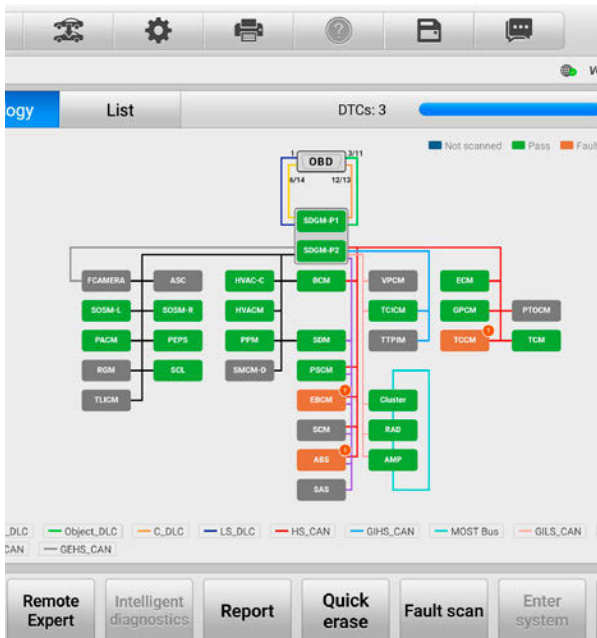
W

ogy

List

DTCs: 3

Not scanned Pass Faul

OBD

1

3/11

6/14

12/13

SDGM-P1

SDGM-P2

FCAMERA

ASC

HVAC-C

BCM

VPCM

ECM

SOSM-L

SOSM-R

HVACM

TCICM

GPCM

PTOCM

PACM

PEPS

PPM

SDM

TTPIM

TCCM

TCM

RGM

SCL

SMCM-D

PSCM

TLICM

EBCM

Cluster

SCM

RAD

ABS

AMP

SAS

_DLC — Object_DLC — C_DLC — LS_DLC — HS_CAN — GIHS_CAN — MOST Bus — GILS_CAN

CAN — GEHS_CAN

Remote Expert

Intelligent diagnostics

Report

Quick erase

Fault scan

Enter system